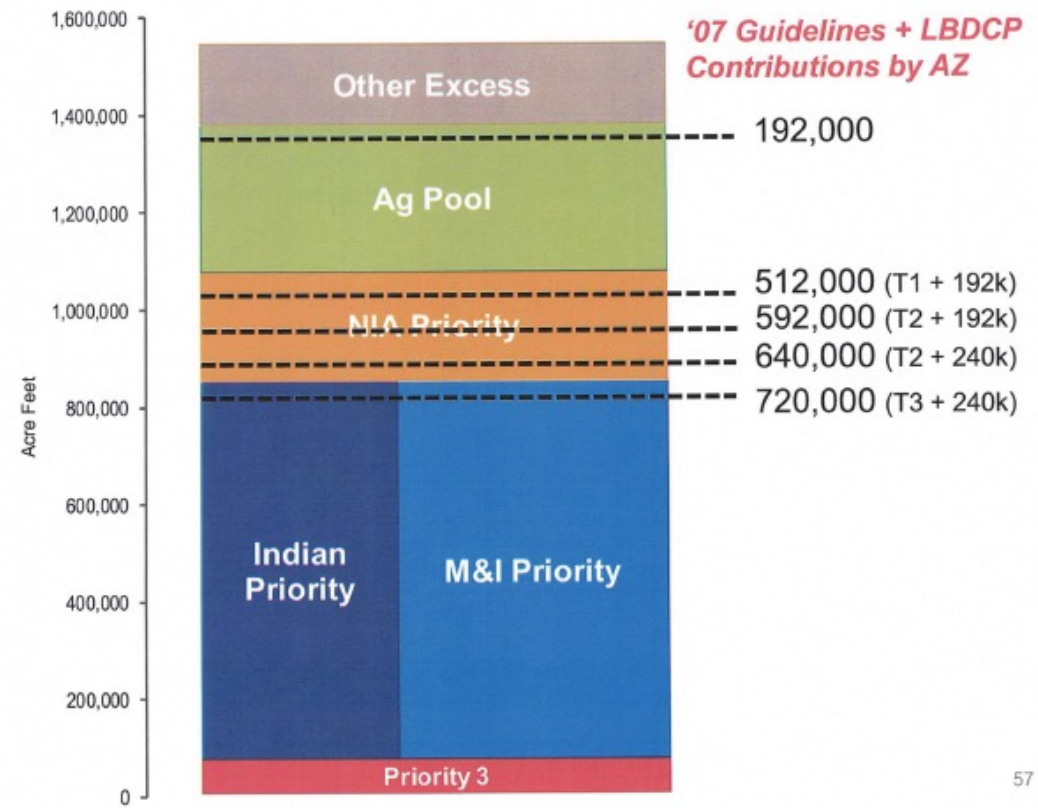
'07 Guidelines + LBDCP Contributions by AZ

1,600,000
1,400,000
1,200,000
1,000,000
800,000
600,000
400,000
200,000
0

Acre Feet

Other Excess
Ag Pool
NIA Priority
Indian Priority
M&I Priority
Priority 3

192,000
512,000 (T1 + 192k)
592,000 (T2 + 192k)
640,000 (T2 + 240k)
720,000 (T3 + 240k)

57